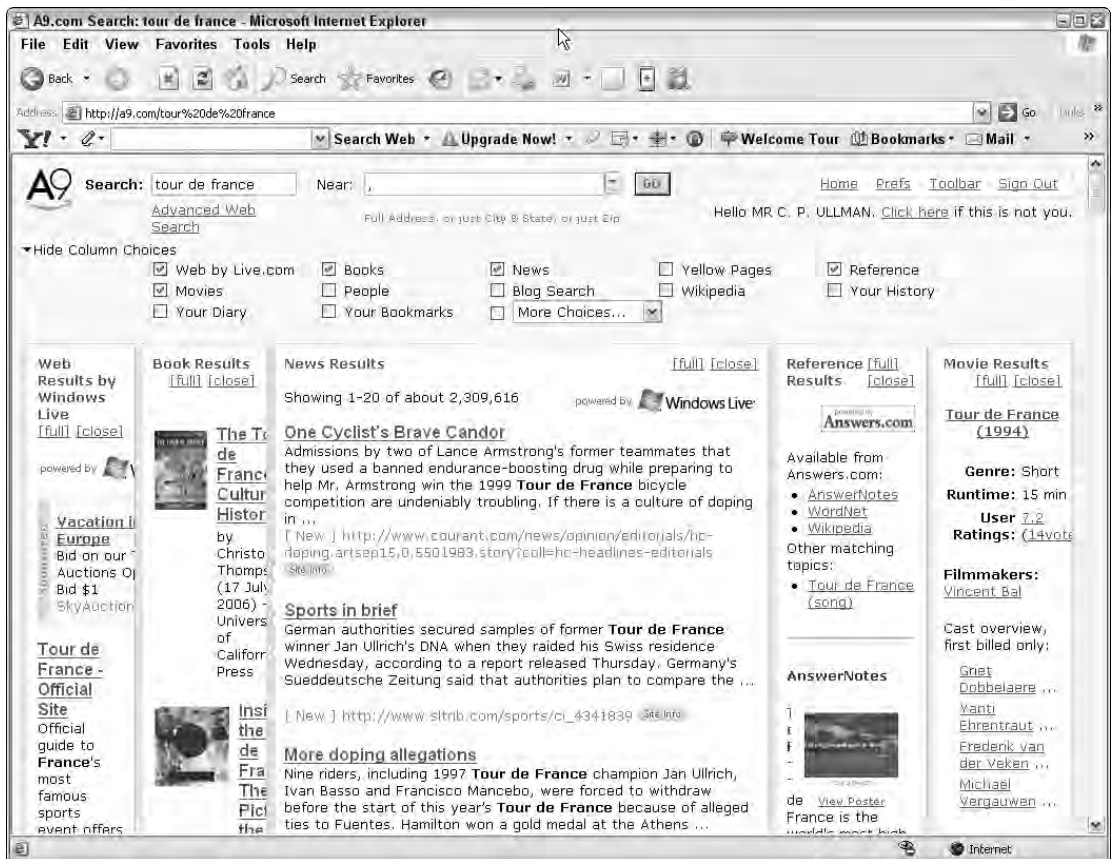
A9.com Search: tour de france - Microsoft Internet Explorer

File Edit View Favorites Tools Help

Back Search Favorites

Address http://a9.com/tour%20de%20france Go Links

Y! Search Web Upgrade Now! Welcome Tour Bookmarks Mail

A9 Search: tour de france Near: , GO

Advanced Web Search

Full Address, or just City & State, or just Zip

Home Prefs Toolbar Sign Out

Hello MR C. P. ULLMAN. Click here if this is not you.

Hide Column Choices

Web by Live.com Books News Yellow Pages Reference
Movies People Blog Search Wikipedia Your History
Your Diary Your Bookmarks More Choices...

Web Results by Windows Live [full] [close]

powered by

Vacation i Europe
Bid on our Auctions O Bid $1
SkyAuction

Tour de France - Official Site
Official guide to France's most famous sports event offers

Book Results [full] [close]

The To de France Cultur Histor
by Christo Thomps (17 July 2006) - Univers of Califor Press

Insi the de Fra The Pic the

News Results [full] [close]

Showing 1-20 of about 2,309,616

powered by Windows Live

One Cyclist's Brave Candor
Admissions by two of Lance Armstrong's former teammates that they used a banned endurance-boosting drug while preparing to help Mr. Armstrong win the 1999 Tour de France bicycle competition are undeniably troubling. If there is a culture of doping in ...
[ New ] http://www.courant.com/news/opinion/editorials/hc-doping.artsep15,0,5501983.story?coll=hc-headlines-editorials Site Info

Sports in brief
German authorities secured samples of former Tour de France winner Jan Ullrich's DNA when they raided his Swiss residence Wednesday, according to a report released Thursday. Germany's Sueddeutsche Zeitung said that authorities plan to compare the ...
[ New ] http://www.sltrib.com/sports/ci_4341839 Site Info

More doping allegations
Nine riders, including 1997 Tour de France champion Jan Ullrich, Ivan Basso and Francisco Mancebo, were forced to withdraw before the start of this year's Tour de France because of alleged ties to Fuentes. Hamilton won a gold medal at the Athens ...

Reference [full] Results [close]

Answers.com

Available from Answers.com:
• AnswerNotes
• WordNet
• Wikipedia
Other matching topics:
• Tour de France (song)

AnswerNotes

de View Poster
France is the

Movie Results [full] [close]

Tour de France (1994)

Genre: Short
Runtime: 15 min
User 7.2 Ratings: (14vote

Filmmakers:
Vincent Bal

Cast overview, first billed only:
Griet Dobbelaere ...
Vanti Ehrentraut ...
Frederik van der Veken ...
Michaël Vergauwen ...

Internet